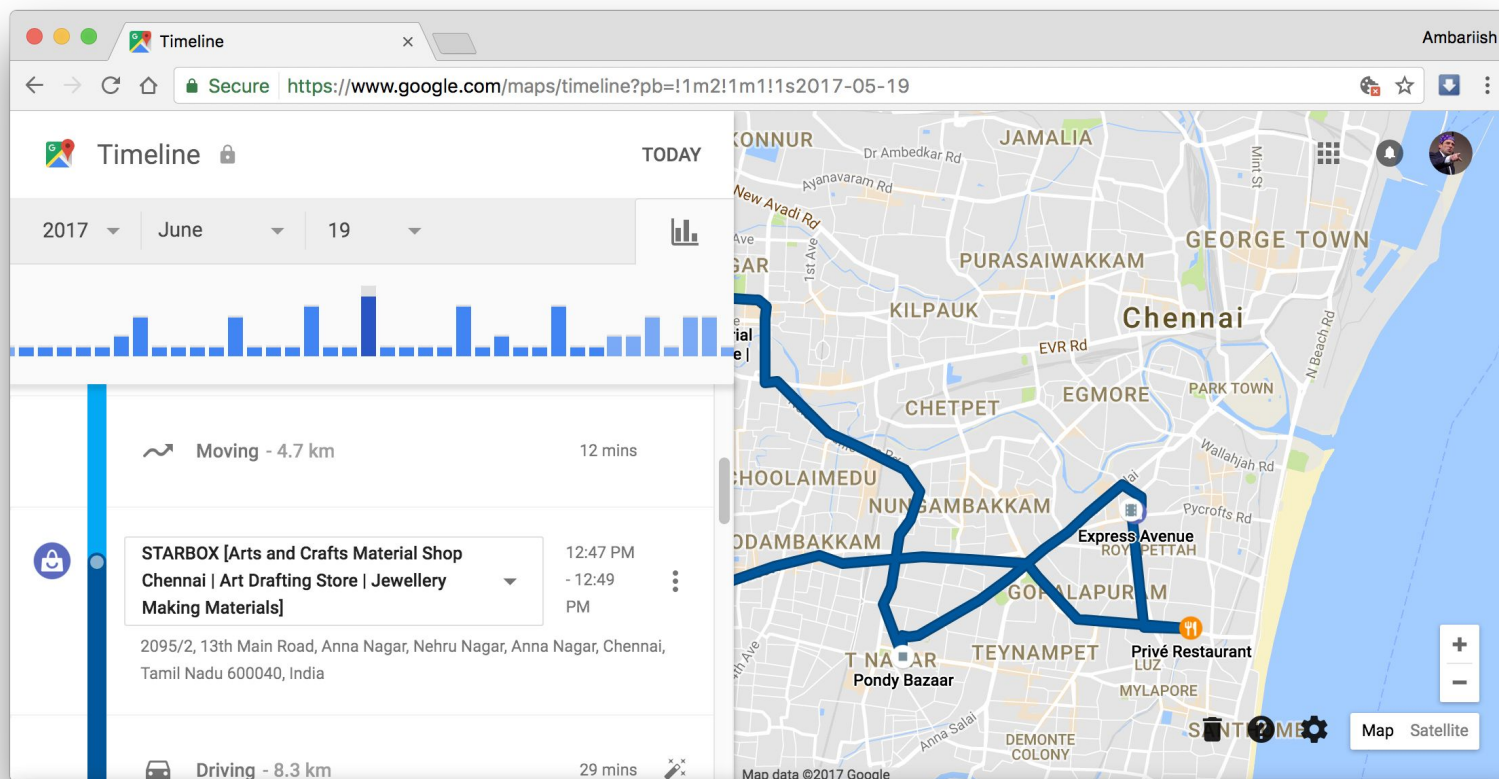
Timeline

Ambariish

Secure https://www.google.com/maps/timeline?pb=!1m2!1m1!1s2017-05-19

Timeline

TODAY

2017

June

19

Moving - 4.7 km

12 mins

STARBOX [Arts and Crafts Material Shop Chennai | Art Drafting Store | Jewellery Making Materials]

12:47 PM - 12:49 PM

2095/2, 13th Main Road, Anna Nagar, Nehru Nagar, Anna Nagar, Chennai, Tamil Nadu 600040, India

Driving - 8.3 km

29 mins

KONNUR
JAMALIA
Dr Ambedkar Rd
Ayanavaram Rd
New Avadi Rd
Mint St
GEORGE TOWN
PURASAIWAKKAM
KILPAUK
Chennai
EVR Rd
EGMORE
PARK TOWN
N Beach Rd
CHETPET
Wallajah Rd
CHOOLAIMEDU
NUNGAMBAKKAM
Pycrofts Rd
Express Avenue
ROYAPETTAH
ODAMBAKKAM
GOPALAPURAM
T NAGAR
Pondy Bazaar
TEYNAMPET
Privé Restaurant
LUZ
MYLAPORE
Anna Salai
DEMONTE COLONY
Map
Satellite
Map data ©2017 Google